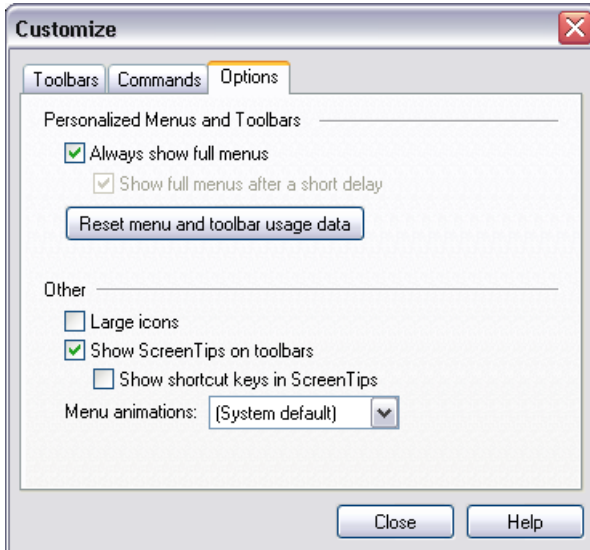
Customize

Toolbars Commands Options

Personalized Menus and Toolbars

Always show full menus

Show full menus after a short delay

Reset menu and toolbar usage data

Other

Large icons

Show ScreenTips on toolbars

Show shortcut keys in ScreenTips

Menu animations: (System default)

Close Help